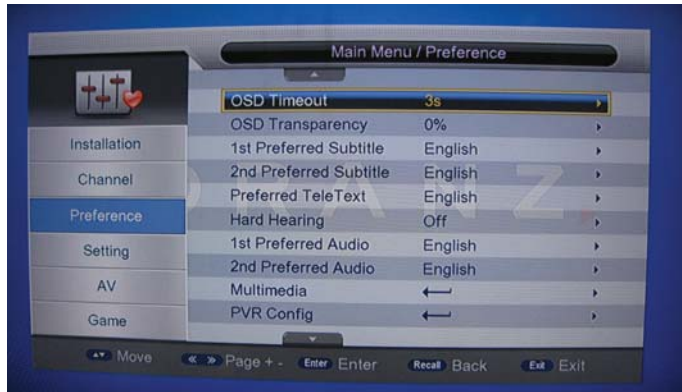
Main Menu / Preference

Installation
Channel
Preference
Setting
AV
Game

| | |
|---|---|
| OSD Timeout | 3s |
| OSD Transparency | 0% |
| 1st Preferred Subtitle | English |
| 2nd Preferred Subtitle | English |
| Preferred TeleText | English |
| Hard Hearing | Off |
| 1st Preferred Audio | English |
| 2nd Preferred Audio | English |
| Multimedia | ⟵ |
| PVR Config | ⟵ |

Move Page + - Enter Enter Recall Back Exit Exit